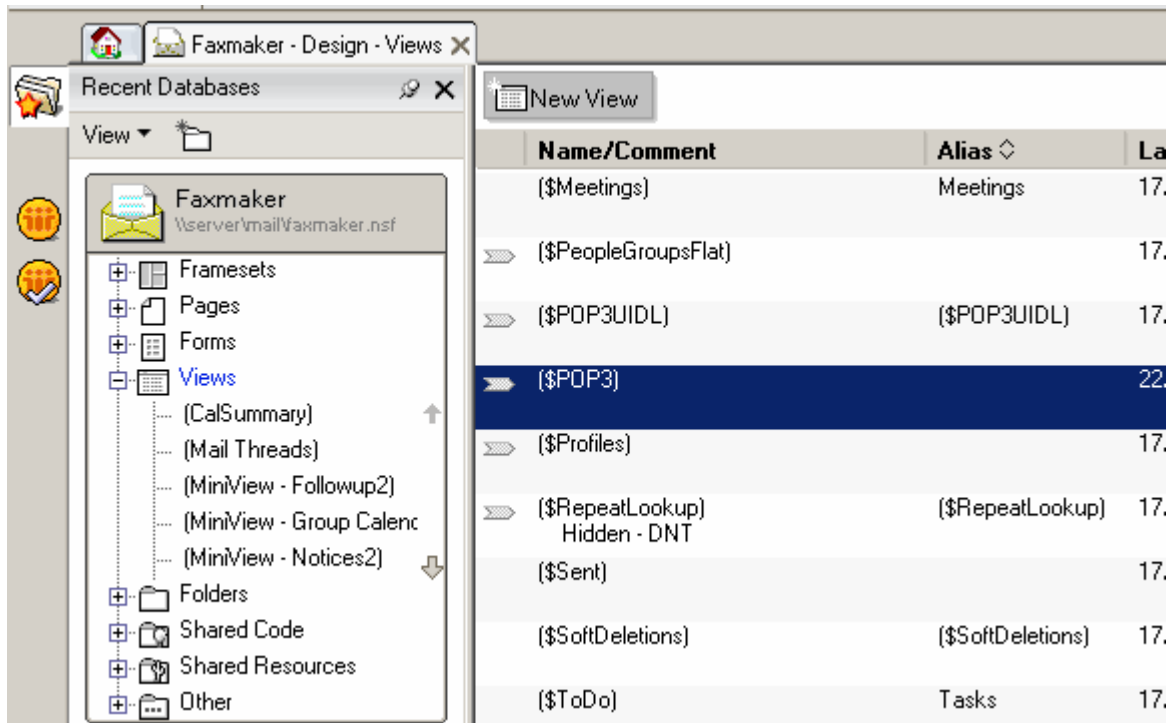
Faxmaker - Design - Views

Recent Databases

View

Faxmaker
\\server\mail\faxmaker.nsf

Framesets
Pages
Forms
Views
(CalSummary)
(Mail Threads)
(MiniView - Followup2)
(MiniView - Group Calenc
(MiniView - Notices2)
Folders
Shared Code
Shared Resources
Other

New View

| Name/Comment | Alias | La |
|---|---|---|
| (\$Meetings) | Meetings | 17. |
| (\$PeopleGroupsFlat) | | 17. |
| (\$POP3UIDL) | (\$POP3UIDL) | 17. |
| (\$POP3) | | 22. |
| (\$Profiles) | | 17. |
| (\$RepeatLookup) Hidden - DNT | (\$RepeatLookup) | 17. |
| (\$Sent) | | 17. |
| (\$SoftDeletions) | (\$SoftDeletions) | 17. |
| (\$ToDo) | Tasks | 17. |